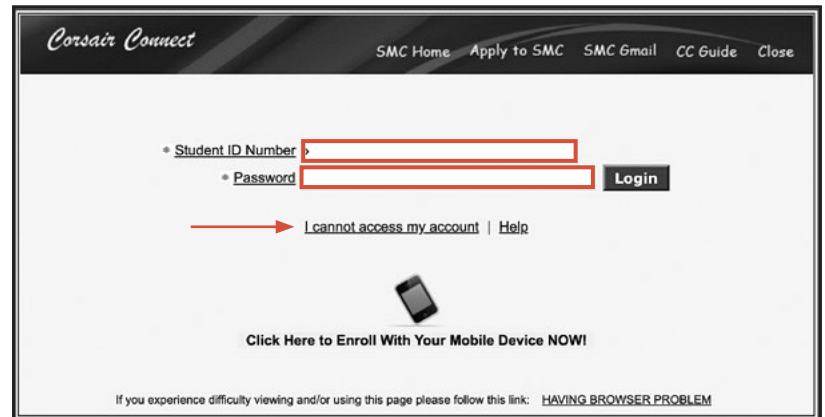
Corsair Connect

SMC Home Apply to SMC SMC Gmail CC Guide Close

* Student ID Number

* Password

Login

I cannot access my account | Help

Click Here to Enroll With Your Mobile Device NOW!

If you experience difficulty viewing and/or using this page please follow this link: HAVING BROWSER PROBLEM